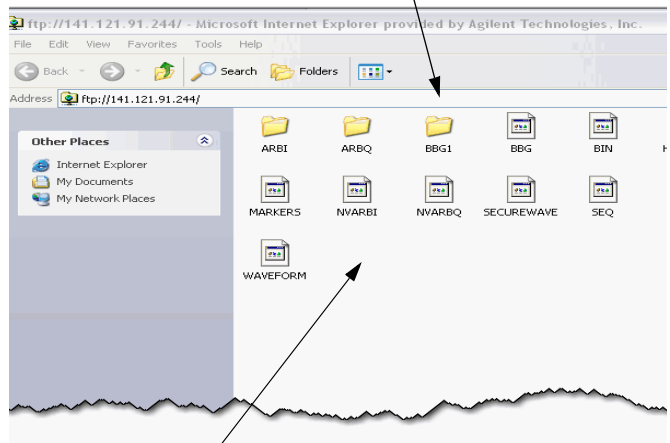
ftp://141.121.91.244/ - Microsoft Internet Explorer provided by Agilent Technologies, Inc.

File Edit View Favorites Tools Help

Back Search Folders

Address ftp://141.121.91.244/

Other Places

Internet Explorer
My Documents
My Network Places

ARBI ARBQ BBG1 BBG BIN

MARKERS NVARBI NVARBQ SECUREWAVE SEQ

WAVEFORM